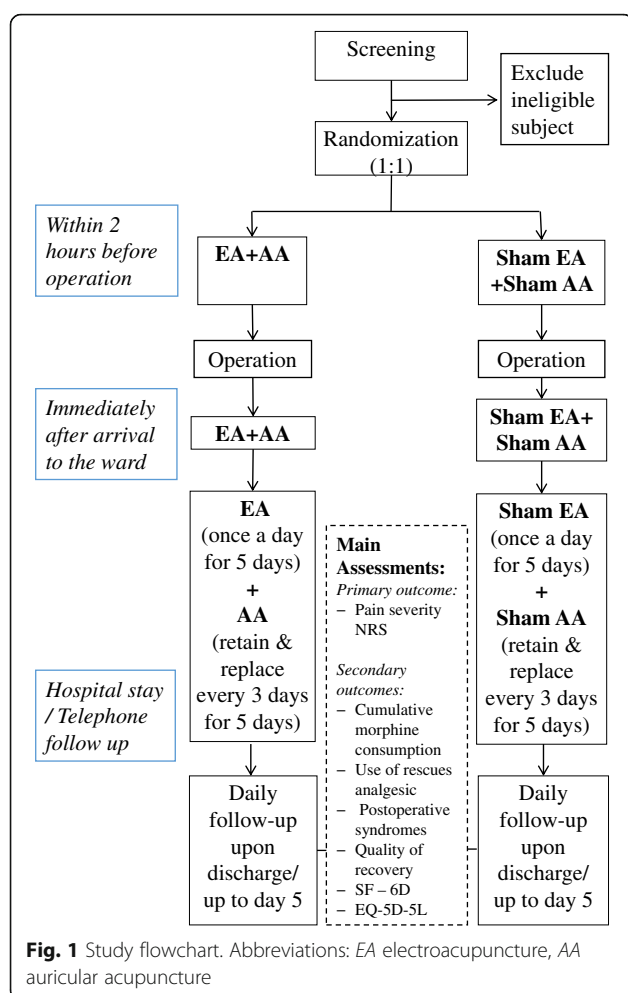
Screening

Exclude ineligible subject

Randomization (1:1)

Within 2 hours before operation

EA+AA

Sham EA +Sham AA

Operation

Operation

Immediately after arrival to the ward

EA+AA

Sham EA+ Sham AA

EA (once a day for 5 days) + AA (retain & replace every 3 days for 5 days)

Main Assessments:
Primary outcome:
– Pain severity NRS

Secondary outcomes:
– Cumulative morphine consumption
– Use of rescues analgesic
– Postoperative syndromes
– Quality of recovery
– SF – 6D
– EQ-5D-5L

Sham EA (once a day for 5 days) + Sham AA (retain & replace every 3 days for 5 days)

Hospital stay / Telephone follow up

Daily follow-up upon discharge/ up to day 5

Daily follow-up upon discharge/ up to day 5

Fig. 1 Study flowchart. Abbreviations: EA electroacupuncture, AA auricular acupuncture